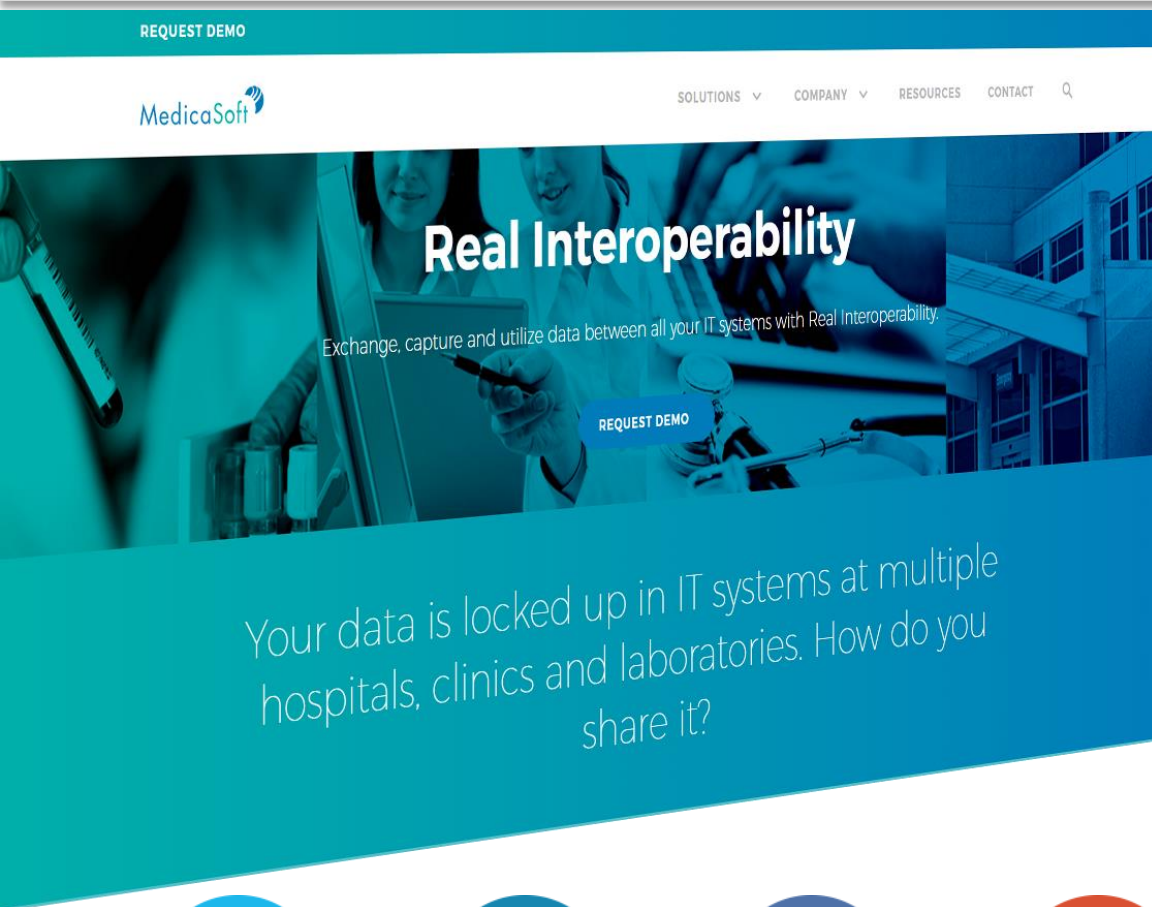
REQUEST DEMO

MedicaSoft

SOLUTIONS COMPANY RESOURCES CONTACT

Real Interoperability

Exchange, capture and utilize data between all your IT systems with Real Interoperability.

REQUEST DEMO

Your data is locked up in IT systems at multiple hospitals, clinics and laboratories. How do you share it?